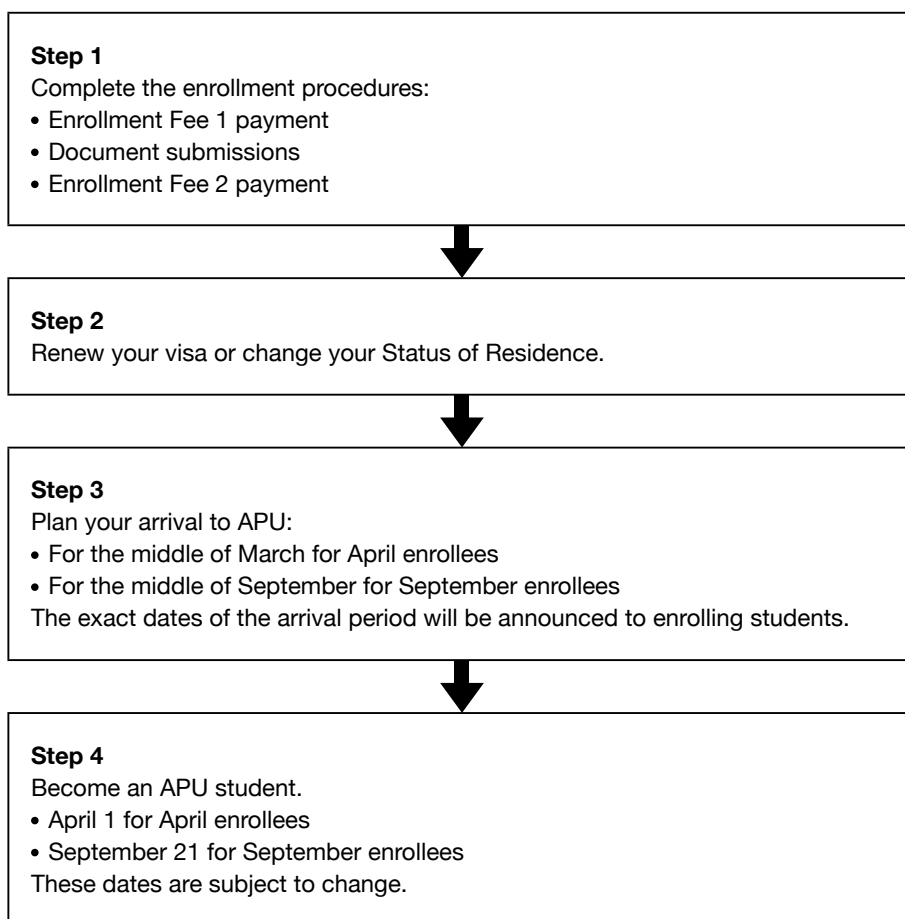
**Step 1**
Complete the enrollment procedures:
• Enrollment Fee 1 payment
• Document submissions
• Enrollment Fee 2 payment

**Step 2**
Renew your visa or change your Status of Residence.

**Step 3**
Plan your arrival to APU:
• For the middle of March for April enrollees
• For the middle of September for September enrollees
The exact dates of the arrival period will be announced to enrolling students.

**Step 4**
Become an APU student.
• April 1 for April enrollees
• September 21 for September enrollees
These dates are subject to change.